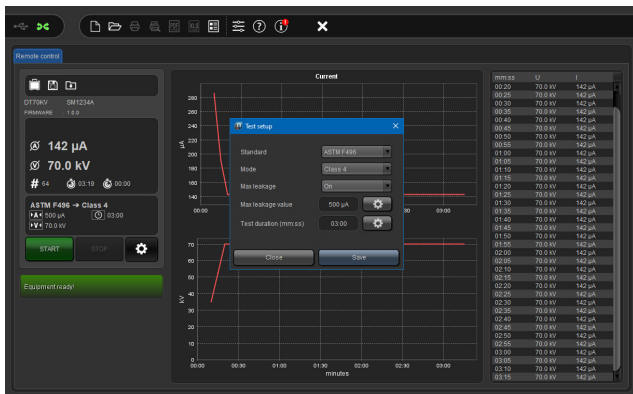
Remote control

DT70KV SM1234A
FIRMWARE 1.0.0

142 µA
70.0 kV
# 64 03:19 00:00

ASTM F496 → Class 4
500 µA 03:00
70.0 kV

START STOP

Equipment ready!

Current

µA
280
260
240
220
200
180
160
140
00:00

Test setup

Standard ASTM F496
Mode Class 4
Max leakage On
Max leakage value 500 µA
Test duration (mm:ss) 03:00

Close Save

kV
70
60
50
40
30
20
10
0
00:00 00:30 01:00 01:30 02:00 02:30 03:00
minutes

| mm:ss | U | I |
|---|---|---|
| 00:20 | 70.0 kV | 142 µA |
| 00:25 | 70.0 kV | 142 µA |
| 00:30 | 70.0 kV | 142 µA |
| 00:35 | 70.0 kV | 142 µA |
| 00:40 | 70.0 kV | 142 µA |
| 00:45 | 70.0 kV | 142 µA |
| 00:50 | 70.0 kV | 142 µA |
| 00:55 | 70.0 kV | 142 µA |
| 01:00 | 70.0 kV | 142 µA |
| 01:05 | 70.0 kV | 142 µA |
| 01:10 | 70.0 kV | 142 µA |
| 01:15 | 70.0 kV | 142 µA |
| 01:20 | 70.0 kV | 142 µA |
| 01:25 | 70.0 kV | 142 µA |
| 01:30 | 70.0 kV | 142 µA |
| 01:35 | 70.0 kV | 142 µA |
| 01:40 | 70.0 kV | 142 µA |
| 01:45 | 70.0 kV | 142 µA |
| 01:50 | 70.0 kV | 142 µA |
| 01:55 | 70.0 kV | 142 µA |
| 02:00 | 70.0 kV | 142 µA |
| 02:05 | 70.0 kV | 142 µA |
| 02:10 | 70.0 kV | 142 µA |
| 02:15 | 70.0 kV | 142 µA |
| 02:20 | 70.0 kV | 142 µA |
| 02:25 | 70.0 kV | 142 µA |
| 02:30 | 70.0 kV | 142 µA |
| 02:35 | 70.0 kV | 142 µA |
| 02:40 | 70.0 kV | 142 µA |
| 02:45 | 70.0 kV | 142 µA |
| 02:50 | 70.0 kV | 142 µA |
| 02:55 | 70.0 kV | 142 µA |
| 03:00 | 70.0 kV | 142 µA |
| 03:05 | 70.0 kV | 142 µA |
| 03:10 | 70.0 kV | 142 µA |
| 03:15 | 70.0 kV | 142 µA |